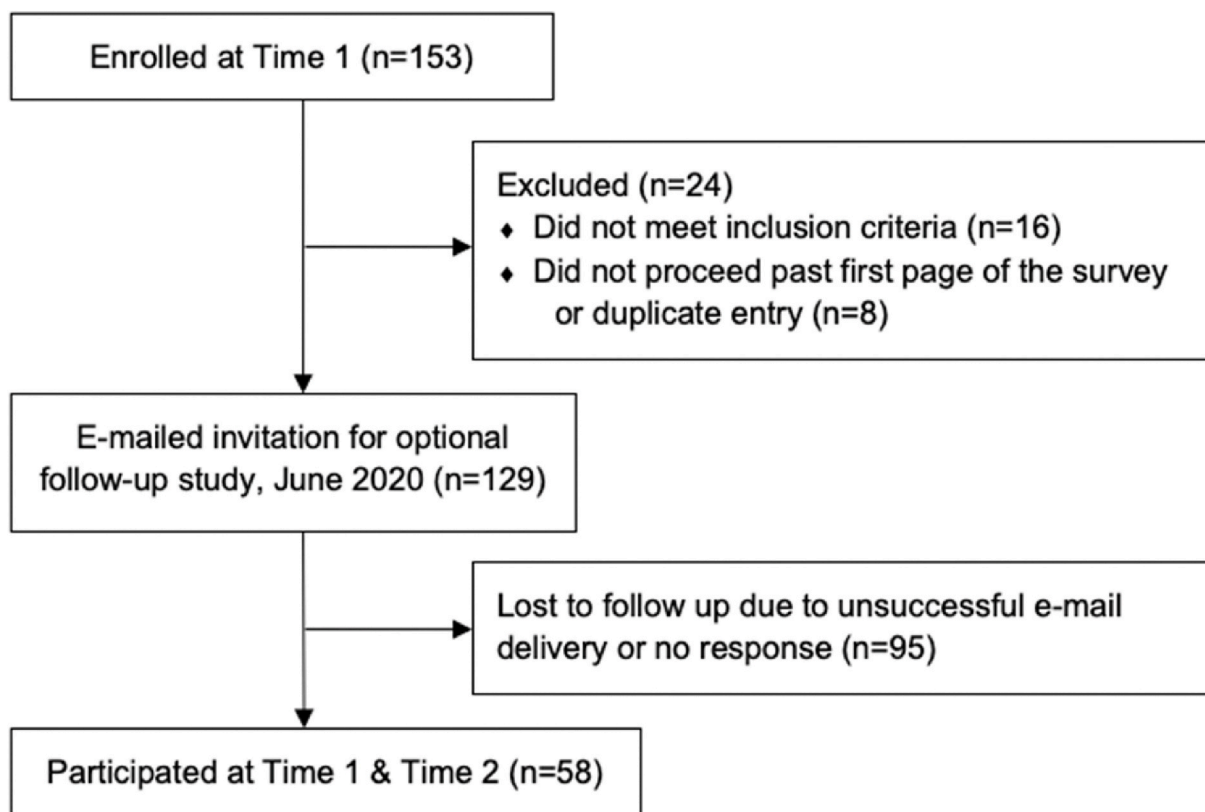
Enrolled at Time 1 (n=153)

Excluded (n=24)
- Did not meet inclusion criteria (n=16)
- Did not proceed past first page of the survey or duplicate entry (n=8)

E-mailed invitation for optional follow-up study, June 2020 (n=129)

Lost to follow up due to unsuccessful e-mail delivery or no response (n=95)

Participated at Time 1 & Time 2 (n=58)